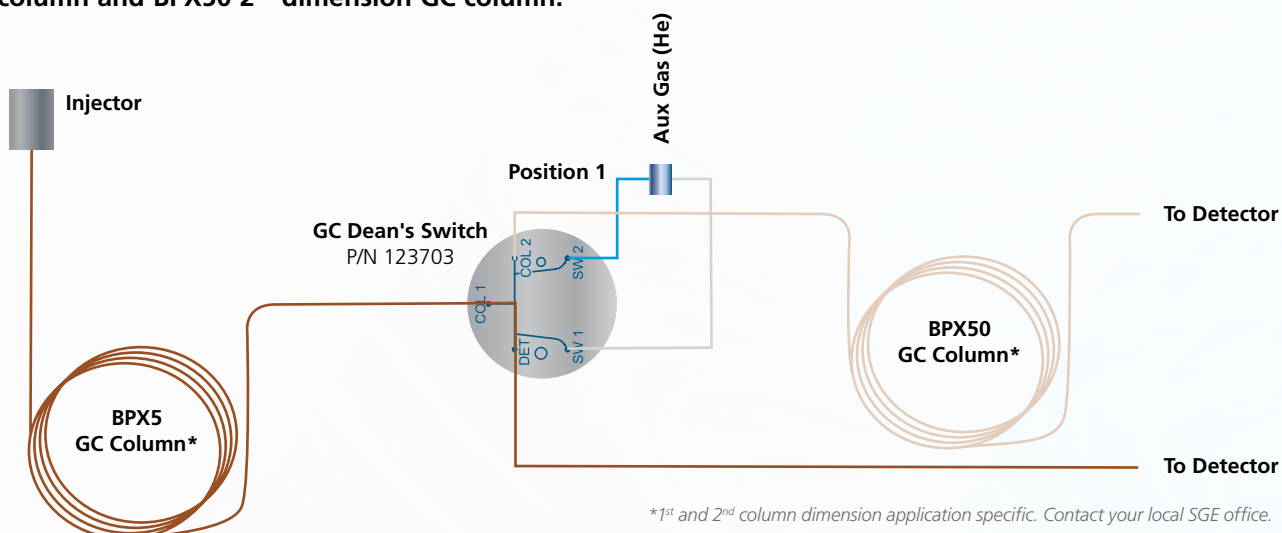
column and BPX50 2nd dimension GC column.

Injector

Aux Gas (He)

Position 1

GC Dean's Switch
P/N 123703

COL 2
SW 2
COL 1
DET
SW 1

To Detector

BPX50
GC Column*

BPX5
GC Column*

To Detector

*1$^{st}$ and 2$^{nd}$ column dimension application specific. Contact your local SGE office.